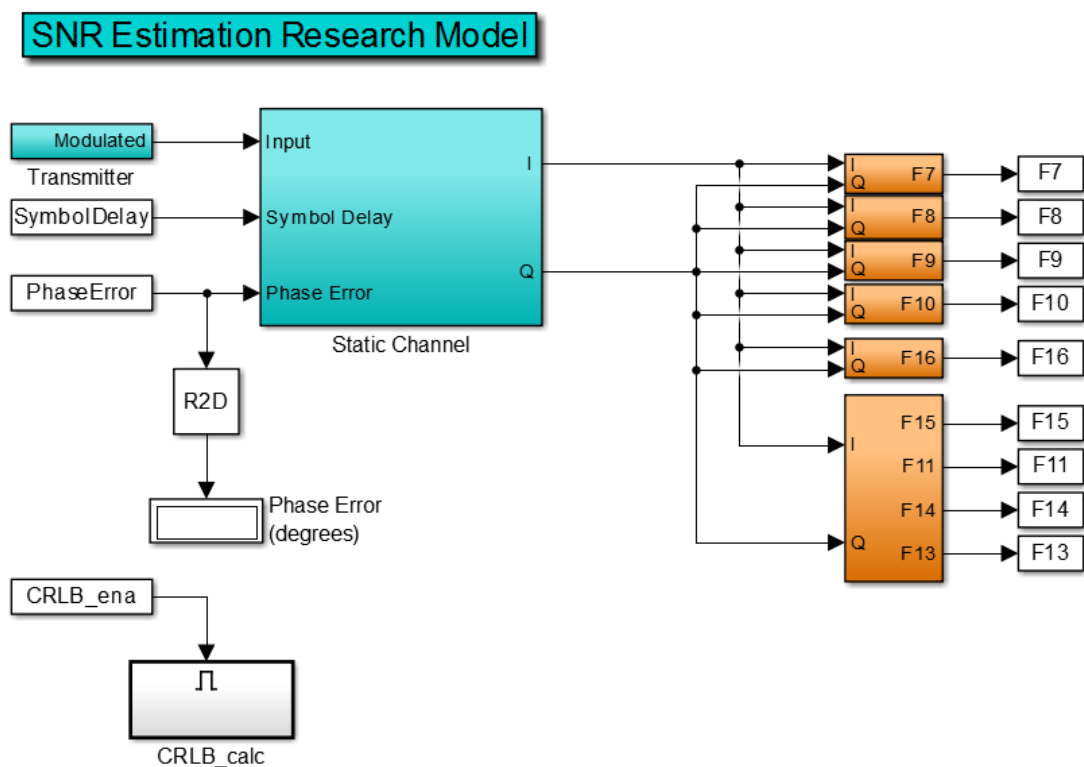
SNR Estimation Research Model

Modulated
Transmitter

SymbolDelay

PhaseError

Input
Symbol Delay
Phase Error
I
Q
Static Channel

R2D

Phase Error
(degrees)

CRLB_ena

CRLB_calc

I
Q
F7
F7

I
Q
F8
F8

I
Q
F9
F9

I
Q
F10
F10

I
Q
F16
F16

I
Q
F15
F11
F14
F13

F15
F11
F14
F13